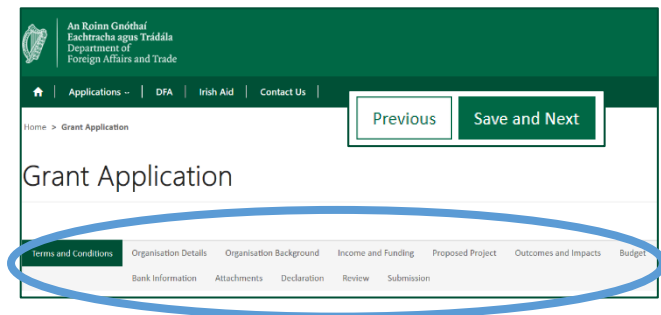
An Roinn Gnóthaí
Eachtracha agus Trádála
Department of
Foreign Affairs and Trade

Applications | DFA | Irish Aid | Contact Us

Previous | Save and Next

Home > Grant Application

Grant Application

Terms and Conditions | Organisation Details | Organisation Background | Income and Funding | Proposed Project | Outcomes and Impacts | Budget | Bank Information | Attachments | Declaration | Review | Submission